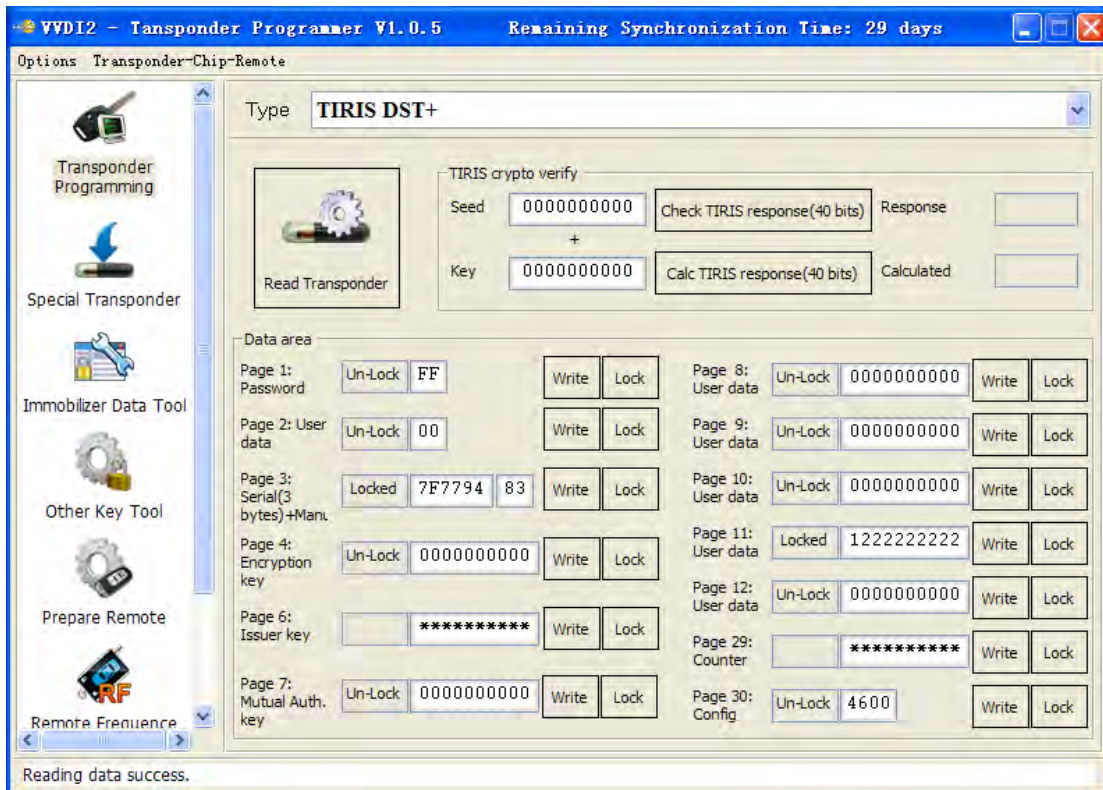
VVDI2 - Tansponder Programmer V1.0.5    Remaining Synchronization Time: 29 days

Options  Transponder-Chip-Remote

Transponder Programming

Special Transponder

Immobilizer Data Tool

Other Key Tool

Prepare Remote

RF

Remote Frequence

Type  TIRIS DST+

Read Transponder

TIRIS crypto verify

Seed  0000000000  Check TIRIS response(40 bits)  Response

+

Key  0000000000  Calc TIRIS response(40 bits)  Calculated

Data area

| | | | | |
|---|---|---|---|---|
| Page 1: Password | Un-Lock | FF | Write | Lock |
| Page 2: User data | Un-Lock | 00 | Write | Lock |
| Page 3: Serial(3 bytes)+Manu | Locked | 7F7794 83 | Write | Lock |
| Page 4: Encryption key | Un-Lock | 0000000000 | Write | Lock |
| Page 6: Issuer key | | ********** | Write | Lock |
| Page 7: Mutual Auth. key | Un-Lock | 0000000000 | Write | Lock |

| | | | | |
|---|---|---|---|---|
| Page 8: User data | Un-Lock | 0000000000 | Write | Lock |
| Page 9: User data | Un-Lock | 0000000000 | Write | Lock |
| Page 10: User data | Un-Lock | 0000000000 | Write | Lock |
| Page 11: User data | Locked | 1222222222 | Write | Lock |
| Page 12: User data | Un-Lock | 0000000000 | Write | Lock |
| Page 29: Counter | | ********** | Write | Lock |
| Page 30: Config | Un-Lock | 4600 | Write | Lock |

Reading data success.